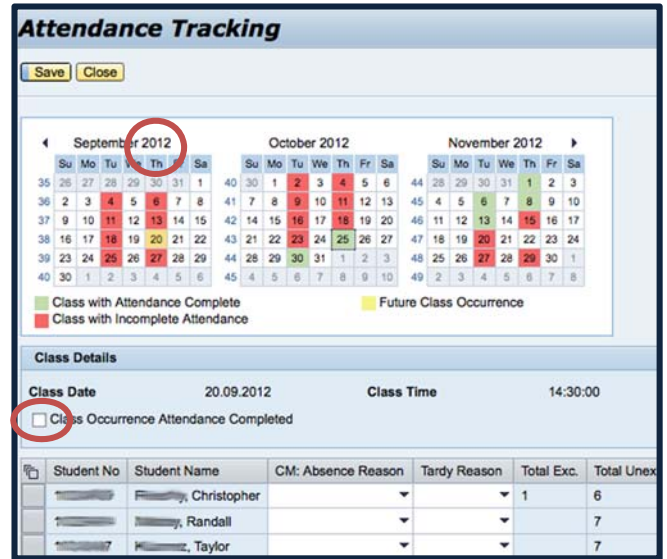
Attendance Tracking

Save Close

◄ September 2012

| | Su | Mo | Tu | We | Th | Fr | Sa |
|---|---|---|---|---|---|---|---|
| 35 | 26 | 27 | 28 | 29 | 30 | 31 | 1 |
| 36 | 2 | 3 | 4 | 5 | 6 | 7 | 8 |
| 37 | 9 | 10 | 11 | 12 | 13 | 14 | 15 |
| 38 | 16 | 17 | 18 | 19 | 20 | 21 | 22 |
| 39 | 23 | 24 | 25 | 26 | 27 | 28 | 29 |
| 40 | 30 | 1 | 2 | 3 | 4 | 5 | 6 |

October 2012

| | Su | Mo | Tu | We | Th | Fr | Sa |
|---|---|---|---|---|---|---|---|
| 40 | 30 | 1 | 2 | 3 | 4 | 5 | 6 |
| 41 | 7 | 8 | 9 | 10 | 11 | 12 | 13 |
| 42 | 14 | 15 | 16 | 17 | 18 | 19 | 20 |
| 43 | 21 | 22 | 23 | 24 | 25 | 26 | 27 |
| 44 | 28 | 29 | 30 | 31 | 1 | 2 | 3 |
| 45 | 4 | 5 | 6 | 7 | 8 | 9 | 10 |

November 2012 ►

| | Su | Mo | Tu | We | Th | Fr | Sa |
|---|---|---|---|---|---|---|---|
| 44 | 28 | 29 | 30 | 31 | 1 | 2 | 3 |
| 45 | 4 | 5 | 6 | 7 | 8 | 9 | 10 |
| 46 | 11 | 12 | 13 | 14 | 15 | 16 | 17 |
| 47 | 18 | 19 | 20 | 21 | 22 | 23 | 24 |
| 48 | 25 | 26 | 27 | 28 | 29 | 30 | 1 |
| 49 | 2 | 3 | 4 | 5 | 6 | 7 | 8 |

Class with Attendance Complete
Class with Incomplete Attendance
Future Class Occurrence

Class Details

Class Date 20.09.2012 Class Time 14:30:00

Class Occurrence Attendance Completed

| Student No | Student Name | CM: Absence Reason | Tardy Reason | Total Exc. | Total Unex |
|---|---|---|---|---|---|
| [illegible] | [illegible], Christopher | | | 1 | 6 |
| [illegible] | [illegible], Randall | | | | 7 |
| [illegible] | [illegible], Taylor | | | | 7 |